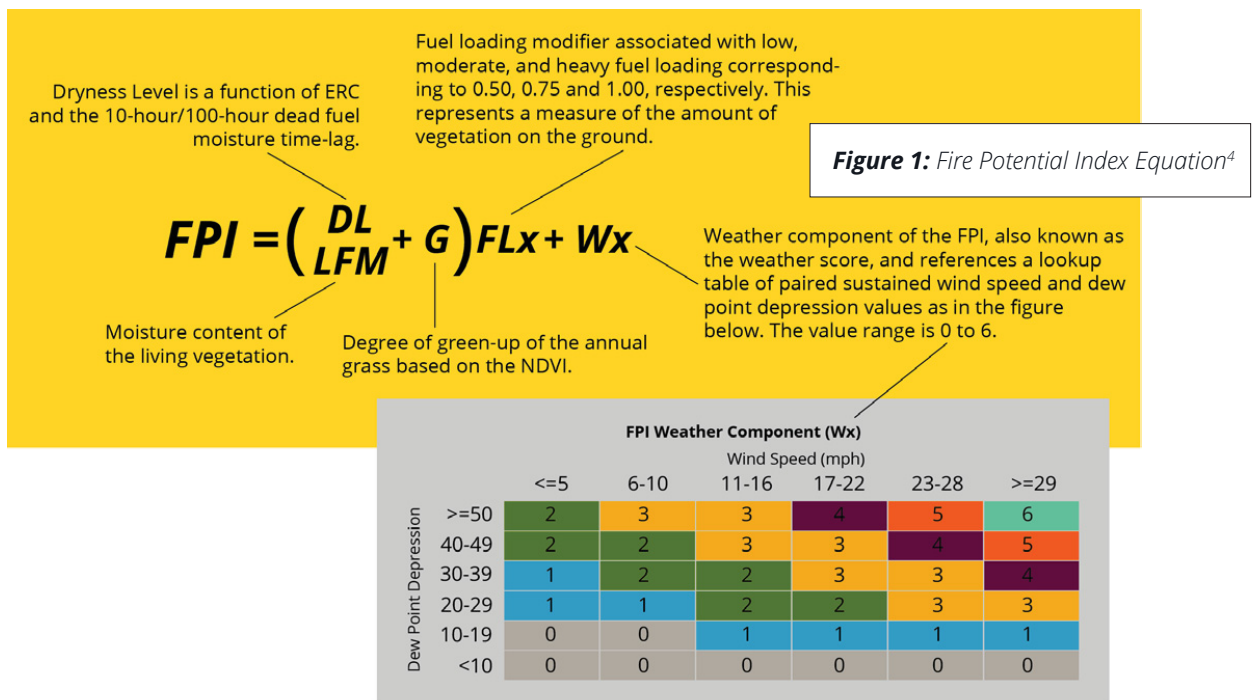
Fuel loading modifier associated with low, moderate, and heavy fuel loading corresponding to 0.50, 0.75 and 1.00, respectively. This represents a measure of the amount of vegetation on the ground.

Dryness Level is a function of ERC and the 10-hour/100-hour dead fuel moisture time-lag.

**Figure 1:** Fire Potential Index Equation$^4$

$FPI = \left(\frac{DL}{LFM} + G\right) FLx + Wx$

Weather component of the FPI, also known as the weather score, and references a lookup table of paired sustained wind speed and dew point depression values as in the figure below. The value range is 0 to 6.

Moisture content of the living vegetation.

Degree of green-up of the annual grass based on the NDVI.

FPI Weather Component (Wx)

Wind Speed (mph)

Dew Point Depression

| | <=5 | 6-10 | 11-16 | 17-22 | 23-28 | >=29 |
|---|---|---|---|---|---|---|
| >=50 | 2 | 3 | 3 | 4 | 5 | 6 |
| 40-49 | 2 | 2 | 3 | 3 | 4 | 5 |
| 30-39 | 1 | 2 | 2 | 3 | 3 | 4 |
| 20-29 | 1 | 1 | 2 | 2 | 3 | 3 |
| 10-19 | 0 | 0 | 1 | 1 | 1 | 1 |
| <10 | 0 | 0 | 0 | 0 | 0 | 0 |